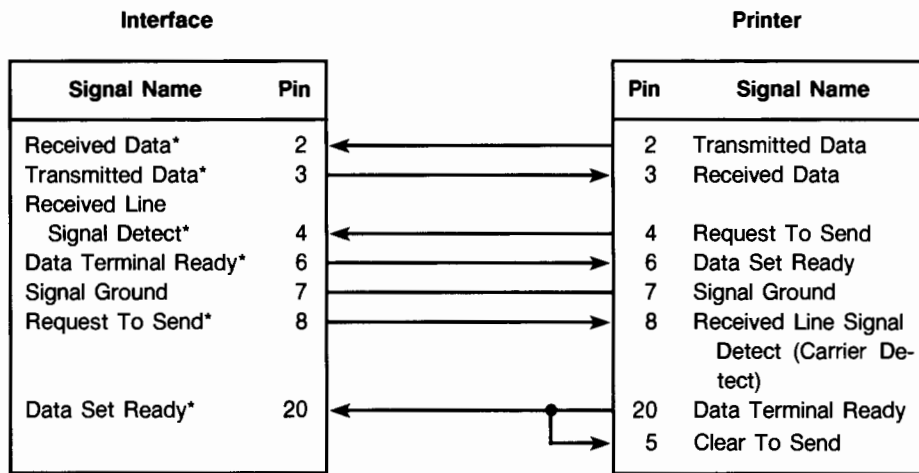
Interface

| Signal Name | Pin |
|---|---|
| Received Data* | 2 |
| Transmitted Data* | 3 |
| Received Line Signal Detect* | 4 |
| Data Terminal Ready* | 6 |
| Signal Ground | 7 |
| Request To Send* | 8 |
| Data Set Ready* | 20 |

Printer

| Pin | Signal Name |
|---|---|
| 2 | Transmitted Data |
| 3 | Received Data |
| 4 | Request To Send |
| 6 | Data Set Ready |
| 7 | Signal Ground |
| 8 | Received Line Signal Detect (Carrier Detect) |
| 20 | Data Terminal Ready |
| 5 | Clear To Send |